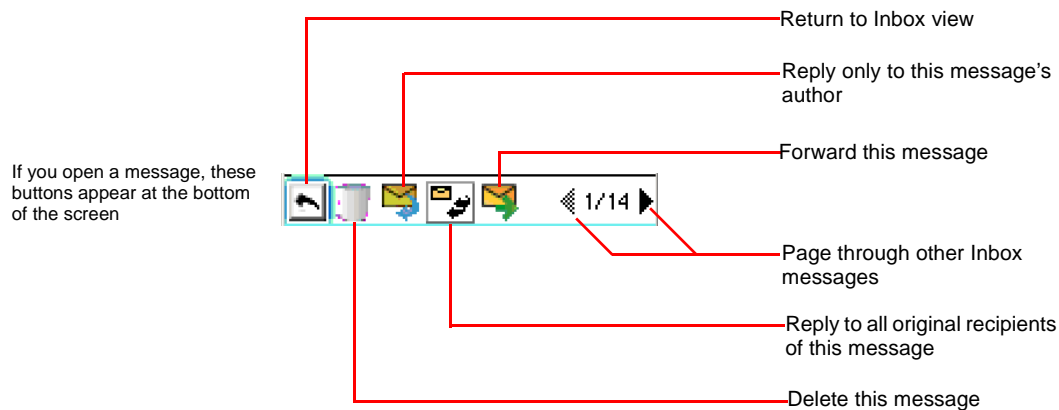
Return to Inbox view

Reply only to this message's author

If you open a message, these buttons appear at the bottom of the screen

Forward this message

1/14

Page through other Inbox messages

Reply to all original recipients of this message

Delete this message